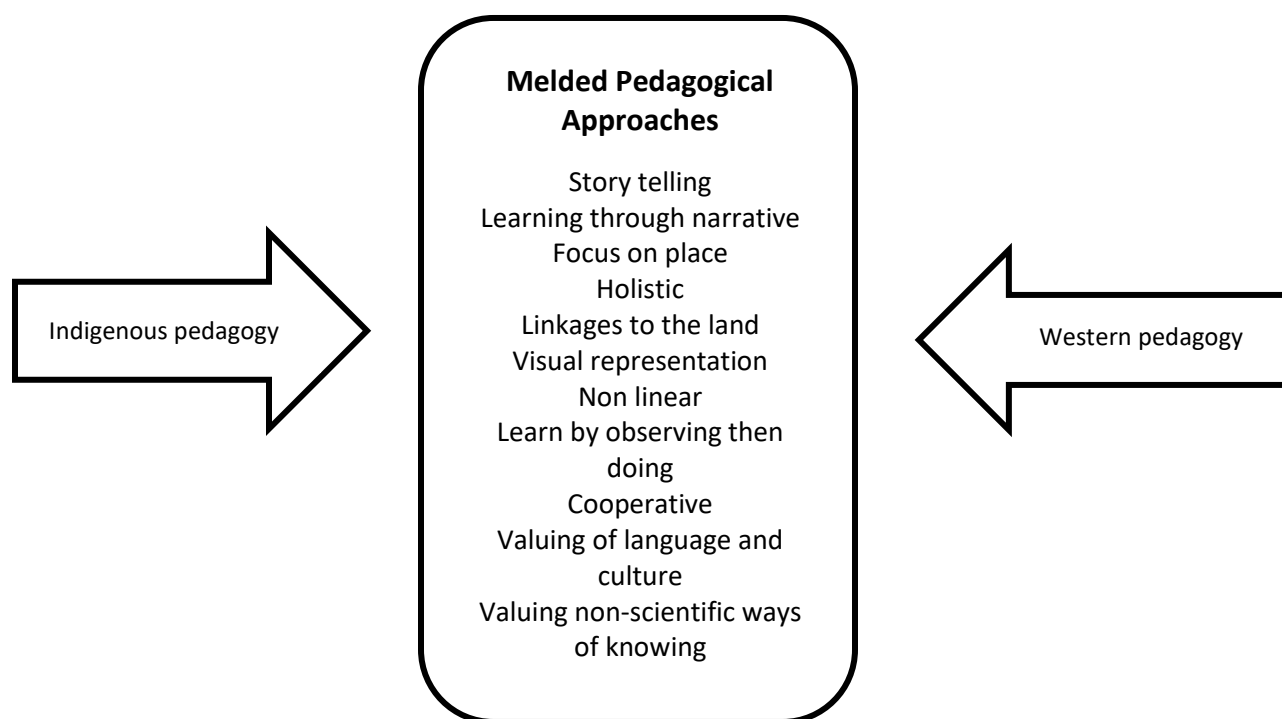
Indigenous pedagogy

Melded Pedagogical Approaches

Story telling
Learning through narrative
Focus on place
Holistic
Linkages to the land
Visual representation
Non linear
Learn by observing then doing
Cooperative
Valuing of language and culture
Valuing non-scientific ways of knowing

Western pedagogy